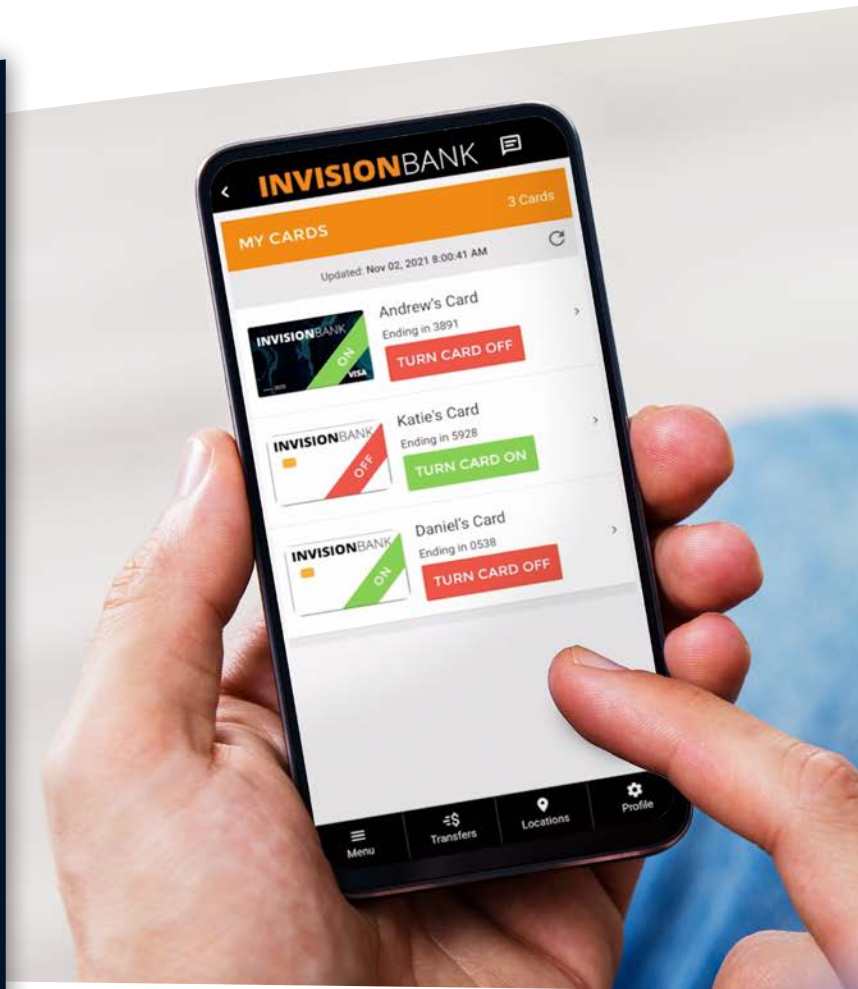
INVISIONBANK

MY CARDS

3 Cards

Updated: Nov 02, 2021 8:00:41 AM

INVISIONBANK ON VISA

Andrew's Card

Ending in 3891

TURN CARD OFF

INVISIONBANK OFF

Katie's Card

Ending in 5928

TURN CARD ON

INVISIONBANK ON

Daniel's Card

Ending in 0538

TURN CARD OFF

Menu

Transfers

Locations

Profile